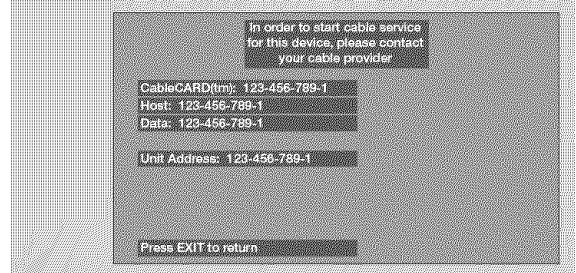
In order to start cable service for this device, please contact your cable provider

CableCARD(tm): 123-456-789-1
Host: 123-456-789-1
Data: 123-456-789-1

Unit Address: 123-456-789-1

Press EXIT to return